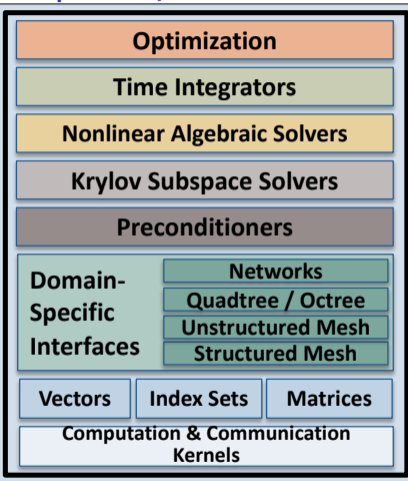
Optimization

Time Integrators

Nonlinear Algebraic Solvers

Krylov Subspace Solvers

Preconditioners

Domain-Specific Interfaces

Networks

Quadtree / Octree

Unstructured Mesh

Structured Mesh

Vectors

Index Sets

Matrices

Computation & Communication Kernels